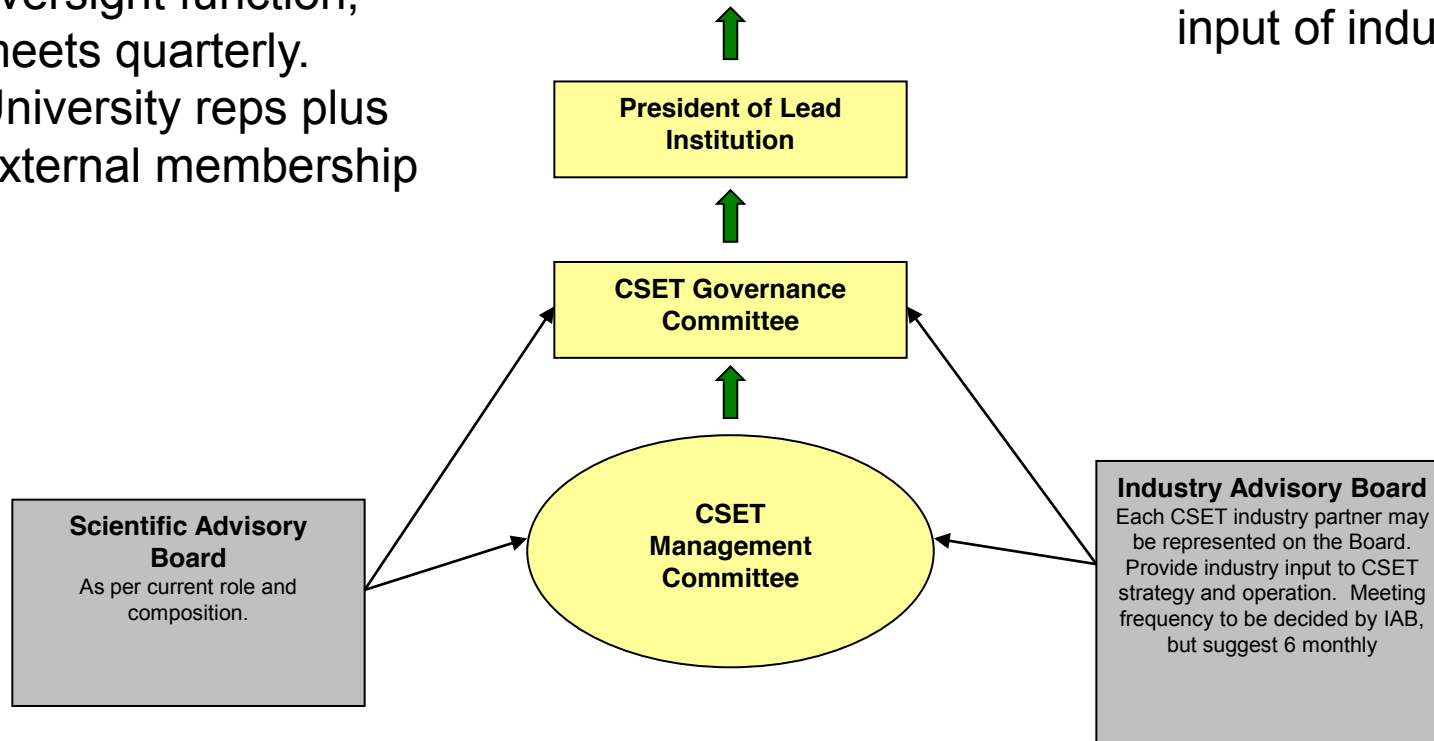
versight function, neets quarterly. University reps plus xternal membership

input of indu

President of Lead Institution

CSET Governance Committee

CSET Management Committee

Scientific Advisory Board
As per current role and composition.

Industry Advisory Board
Each CSET industry partner may be represented on the Board. Provide industry input to CSET strategy and operation. Meeting frequency to be decided by IAB, but suggest 6 monthly